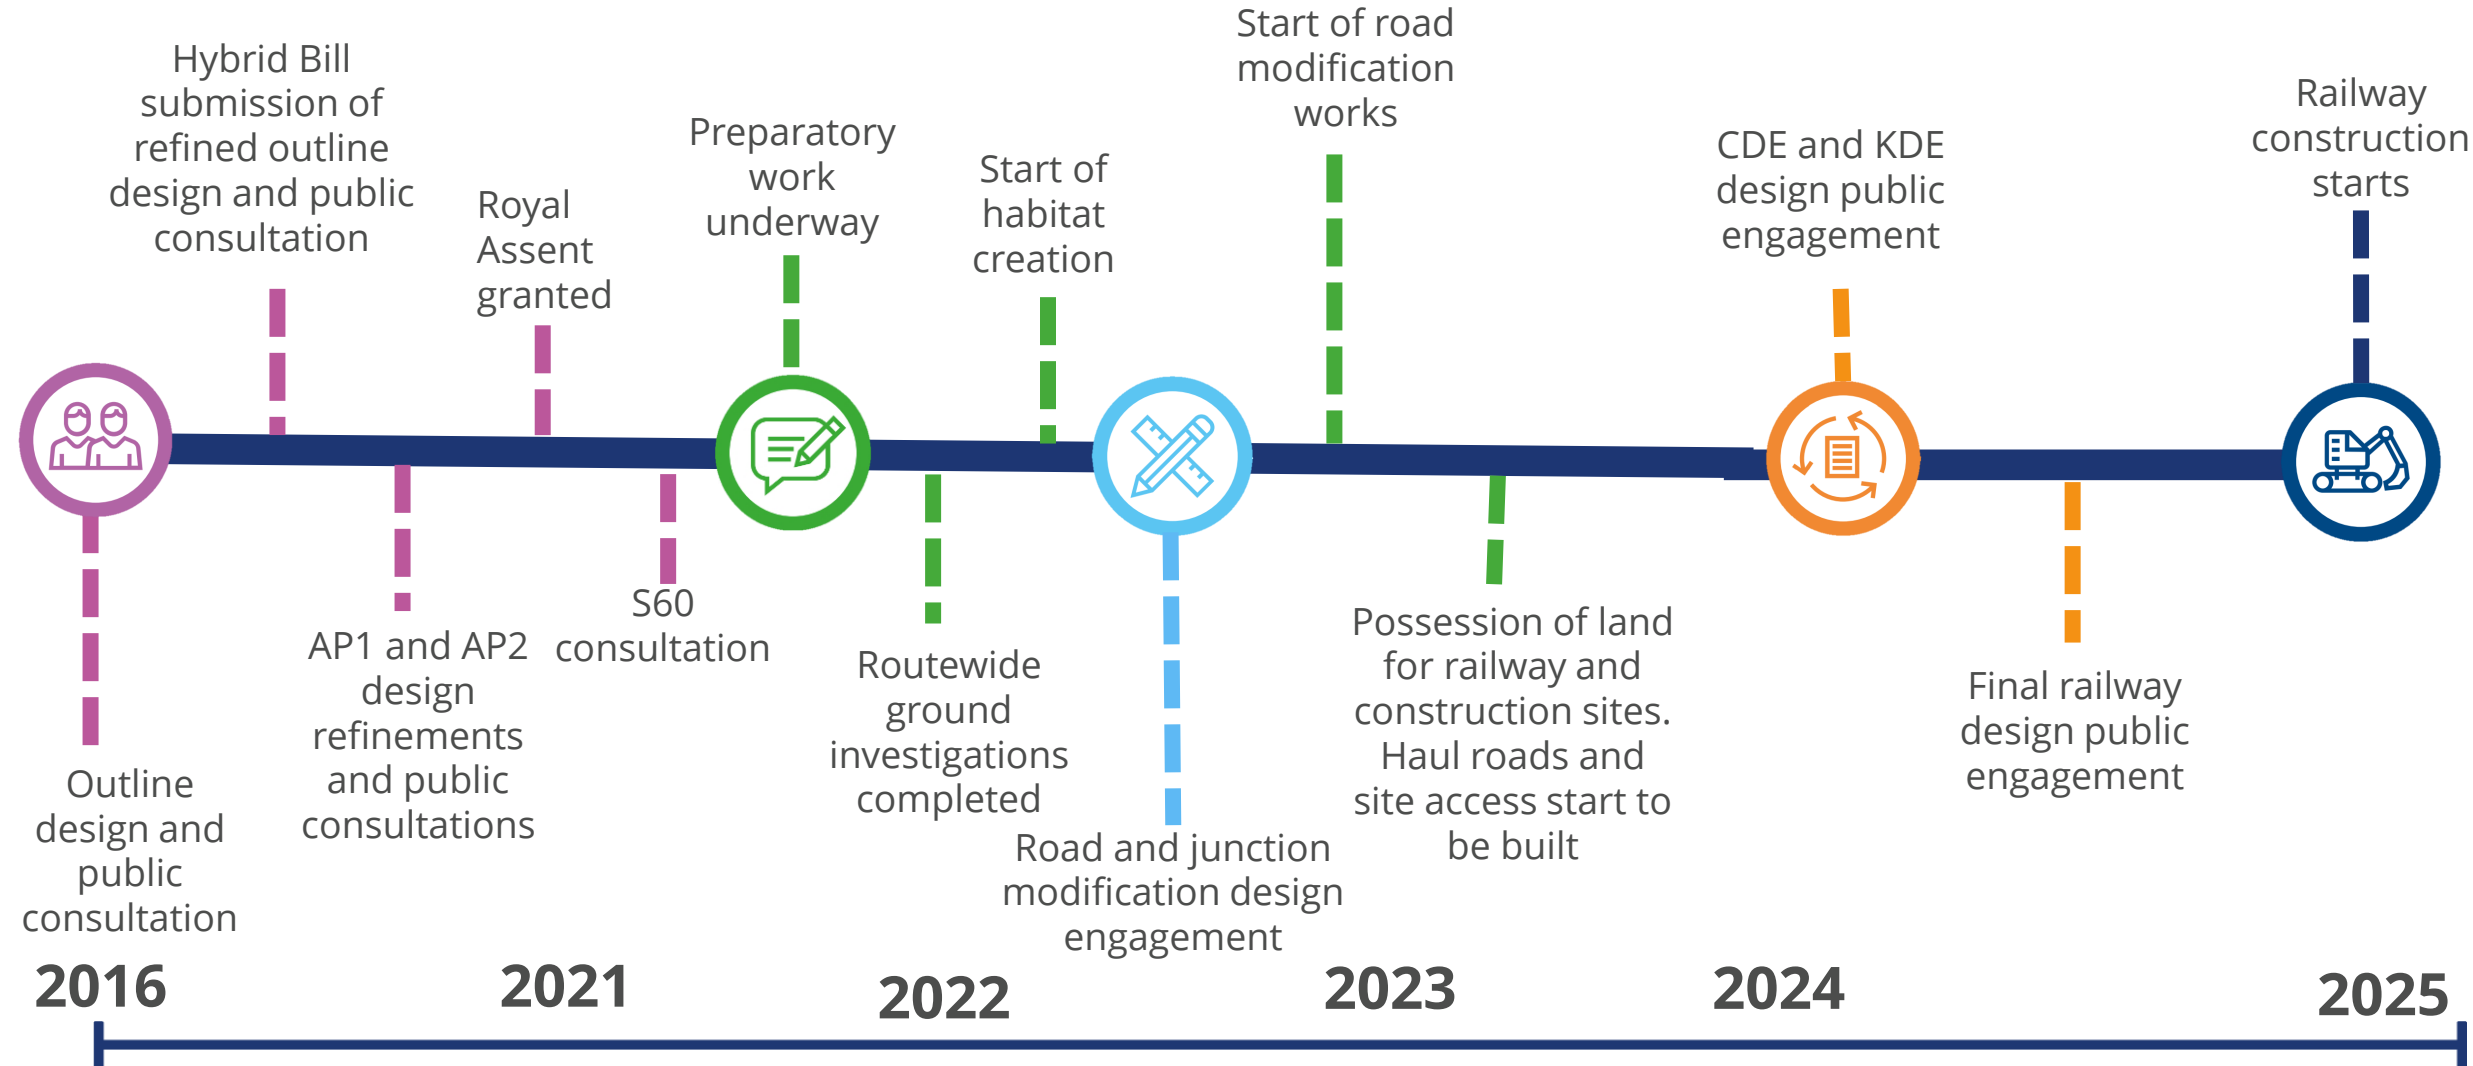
Hybrid Bill submission of refined outline design and public consultation

Royal Assent granted

Preparatory work underway

Start of habitat creation

Start of road modification works

CDE and KDE design public engagement

Railway construction starts

Outline design and public consultation

AP1 and AP2 design refinements and public consultations

S60 consultation

Routewide ground investigations completed

Road and junction modification design engagement

Possession of land for railway and construction sites. Haul roads and site access start to be built

Final railway design public engagement

2016

2021

2022

2023

2024

2025